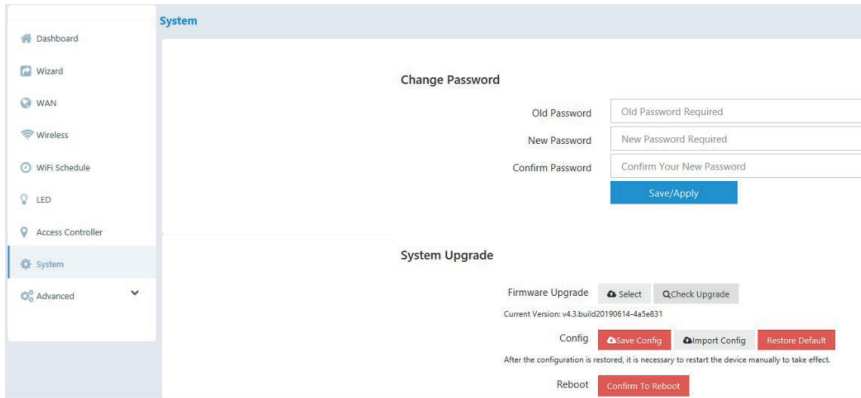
Dashboard
Wizard
WAN
Wireless
WiFi Schedule
LED
Access Controller
System
Advanced

System

Change Password

Old Password | Old Password Required
New Password | New Password Required
Confirm Password | Confirm Your New Password
Save/Apply

System Upgrade

Firmware Upgrade | Select | Check Upgrade
Current Version: v4.3.build20190614-4a5e831
Config | Save Config | Import Config | Restore Default
After the configuration is restored, it is necessary to restart the device manually to take effect.
Reboot | Confirm To Reboot